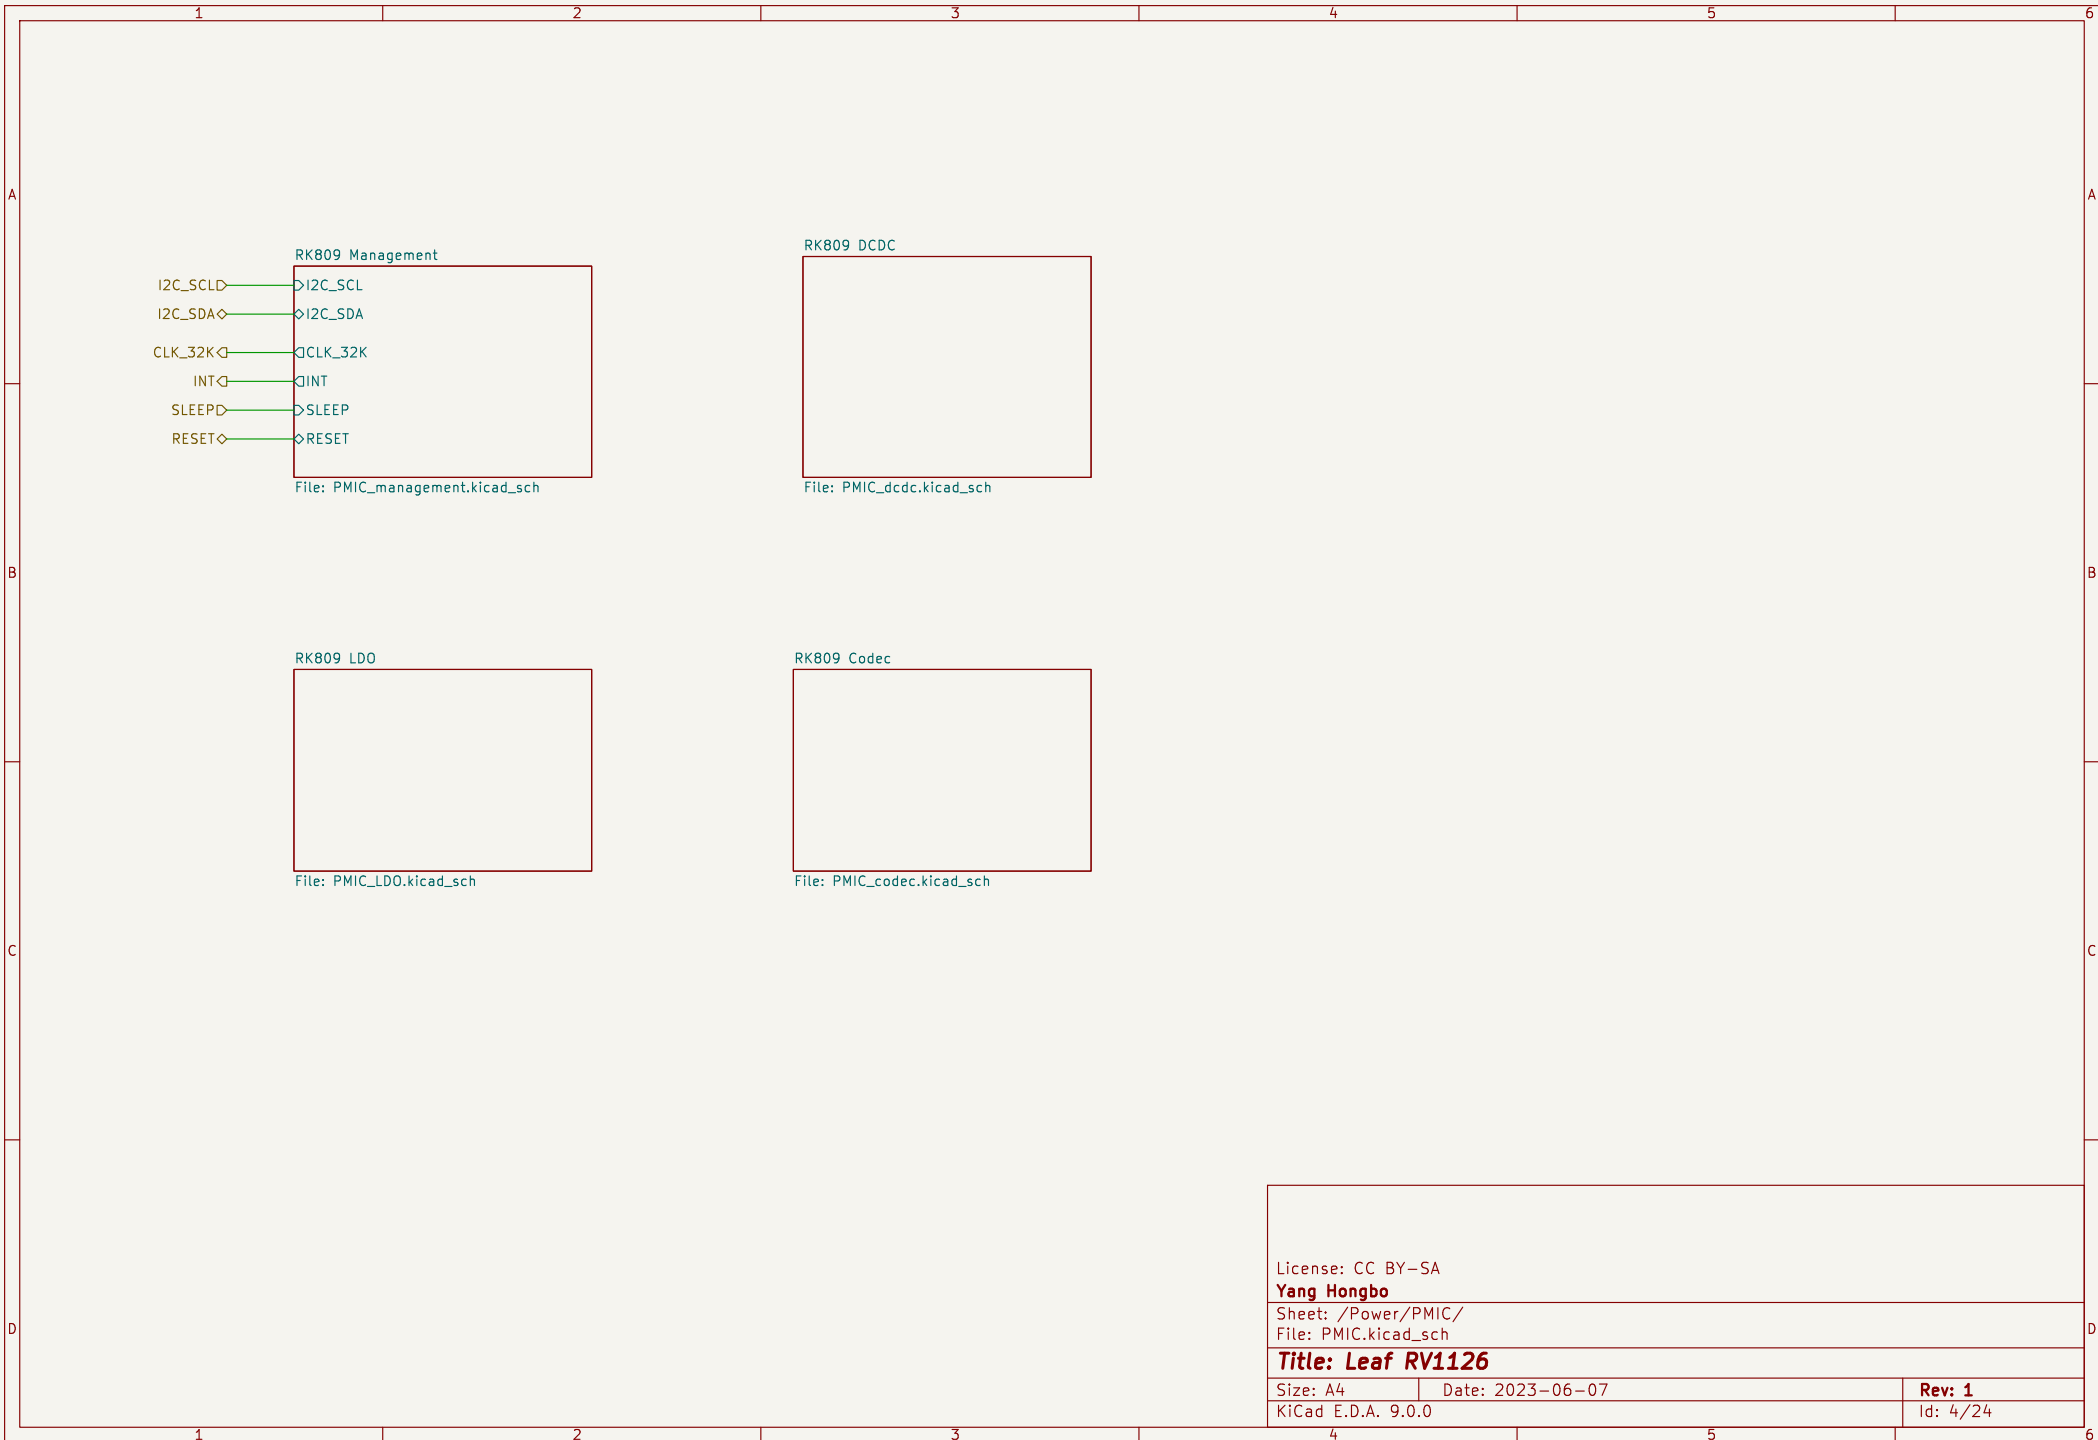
1 2 3 4 5 6

A

RK809 Management
I2C_SCL
I2C_SDA
CLK_32K
INT
SLEEP
RESET
I2C_SCL
I2C_SDA
CLK_32K
INT
SLEEP
RESET
File: PMIC_management.kicad_sch

RK809 DCDC
File: PMIC_dcdc.kicad_sch

B

RK809 LDO
File: PMIC_LDO.kicad_sch

RK809 Codec
File: PMIC_codec.kicad_sch

C

D

License: CC BY-SA
Yang Hongbo
Sheet: /Power/PMIC/
File: PMIC.kicad_sch
Title: Leaf RV1126

| Size: A4 | Date: 2023-06-07 | Rev: 1 |
|---|---|---|
| KiCad E.D.A. 9.0.0 | | Id: 4/24 |

1 2 3 4 5 6